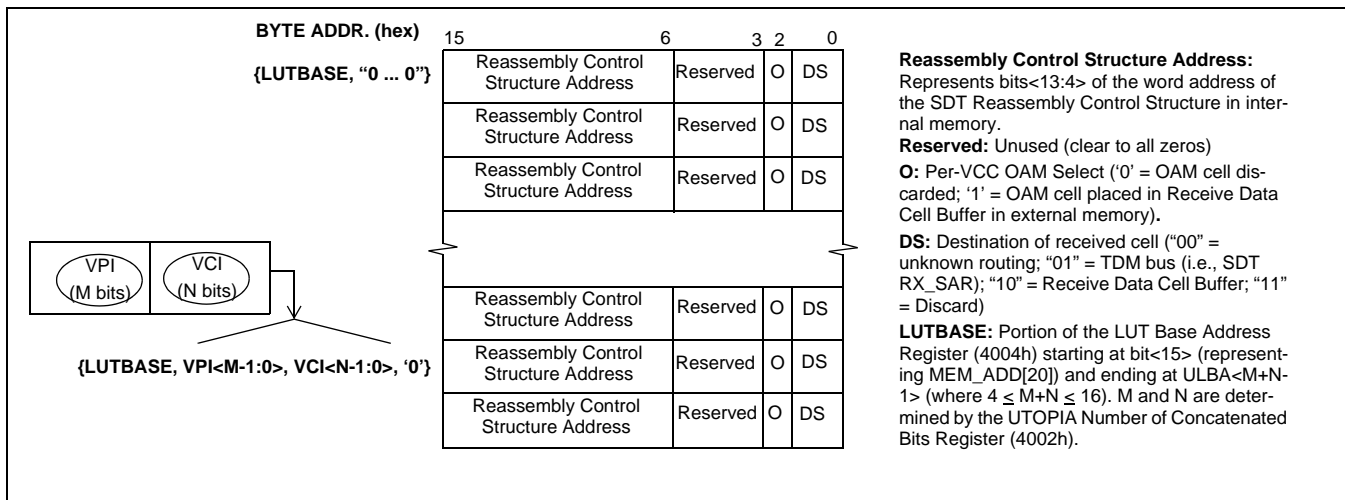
BYTE ADDR. (hex)

{LUTBASE, “0 ... 0”}

15 6 3 2 0

| Reassembly Control Structure Address | Reserved | O | DS |
|---|---|---|---|
| Reassembly Control Structure Address | Reserved | O | DS |
| Reassembly Control Structure Address | Reserved | O | DS |
| Reassembly Control Structure Address | Reserved | O | DS |
| Reassembly Control Structure Address | Reserved | O | DS |
| Reassembly Control Structure Address | Reserved | O | DS |

VPI (M bits)

VCI (N bits)

{LUTBASE, VPI<M-1:0>, VCI<N-1:0>, ‘0’}

Reassembly Control Structure Address: Represents bits<13:4> of the word address of the SDT Reassembly Control Structure in internal memory.

Reserved: Unused (clear to all zeros)

O: Per-VCC OAM Select (‘0’ = OAM cell discarded; ‘1’ = OAM cell placed in Receive Data Cell Buffer in external memory).

DS: Destination of received cell (“00” = unknown routing; “01” = TDM bus (i.e., SDT RX_SAR); “10” = Receive Data Cell Buffer; “11” = Discard)

LUTBASE: Portion of the LUT Base Address Register (4004h) starting at bit<15> (representing MEM_ADD[20]) and ending at ULBA<M+N-1> (where $4 \leq M+N \leq 16$). M and N are determined by the UTOPIA Number of Concatenated Bits Register (4002h).